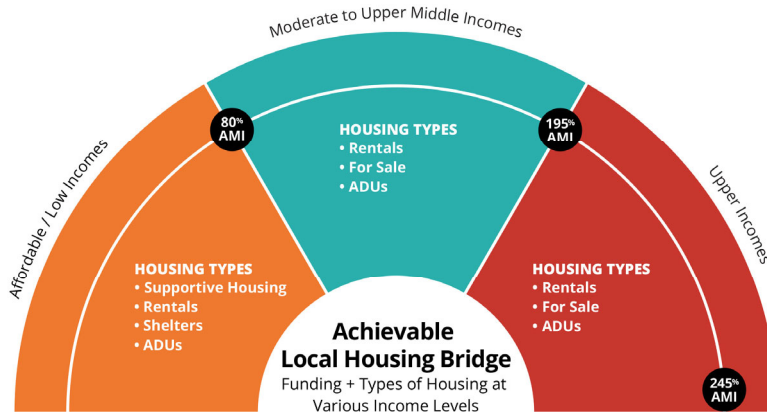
Moderate to Upper Middle Incomes

Affordable / Low Incomes

Upper Incomes

80% AMI

195% AMI

245% AMI

HOUSING TYPES
• Rentals
• For Sale
• ADUs

HOUSING TYPES
• Supportive Housing
• Rentals
• Shelters
• ADUs

HOUSING TYPES
• Rentals
• For Sale
• ADUs

Achievable Local Housing Bridge

Funding + Types of Housing at Various Income Levels